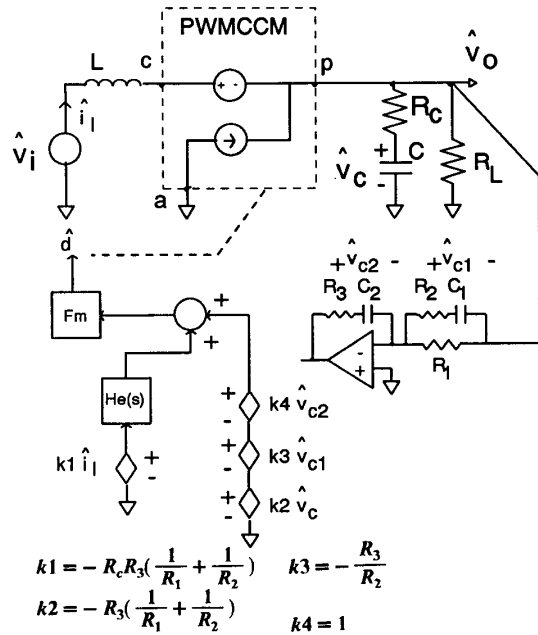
PWMCCM

L

c

p

$\hat{v}_o$

$\hat{i}_l$

$\hat{v}_i$

+ -

$R_c$

$\hat{v}_c$

+

C

-

$R_L$

a

$\hat{d}$

+ $\hat{v}_{c2}$ -

+ $\hat{v}_{c1}$ -

$R_3$ $C_2$

$R_2$ $C_1$

Fm

+

+

-

+

$R_1$

He(s)

+

k4 $\hat{v}_{c2}$

-

+

k1 $\hat{i}_l$

k3 $\hat{v}_{c1}$

-

-

+

k2 $\hat{v}_c$

-

$k1 = -R_cR_3(\frac{1}{R_1} + \frac{1}{R_2})$   $k3 = -\frac{R_3}{R_2}$

$k2 = -R_3(\frac{1}{R_1} + \frac{1}{R_2})$   $k4 = 1$